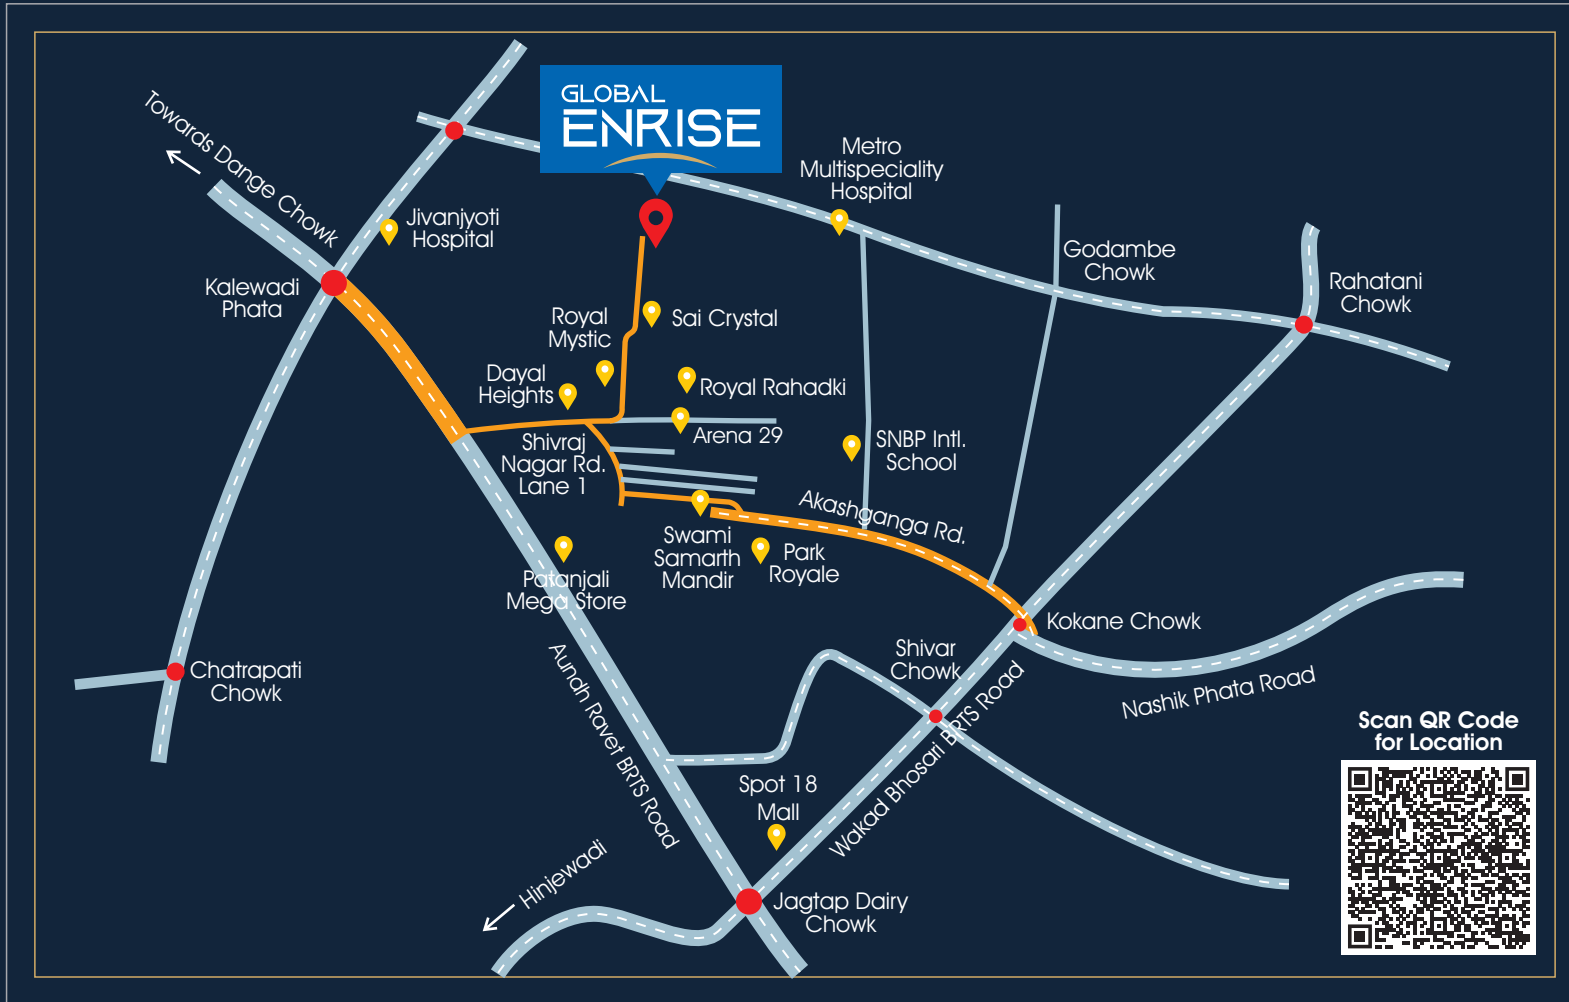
GLOBAL
ENRISE

Towards Dange Chowk

Jivanjyoti Hospital

Metro Multispeciality Hospital

Godambe Chowk

Rahatani Chowk

Kalewadi Phata

Royal Mystic

Sai Crystal

Dayal Heights

Royal Rahadki

Arena 29

Shivraj Nagar Rd. Lane 1

SNBP Intl. School

Akashganga Rd.

Swami Samarth Mandir

Park Royale

Patanjali Mega Store

Kokane Chowk

Shivar Chowk

Nashik Phata Road

Chatrapati Chowk

Aundh Ravet BRTS Road

Wakad Bhosari BRTS Road

Spot 18 Mall

Hinjewadi

Jagtap Dairy Chowk

Scan QR Code for Location